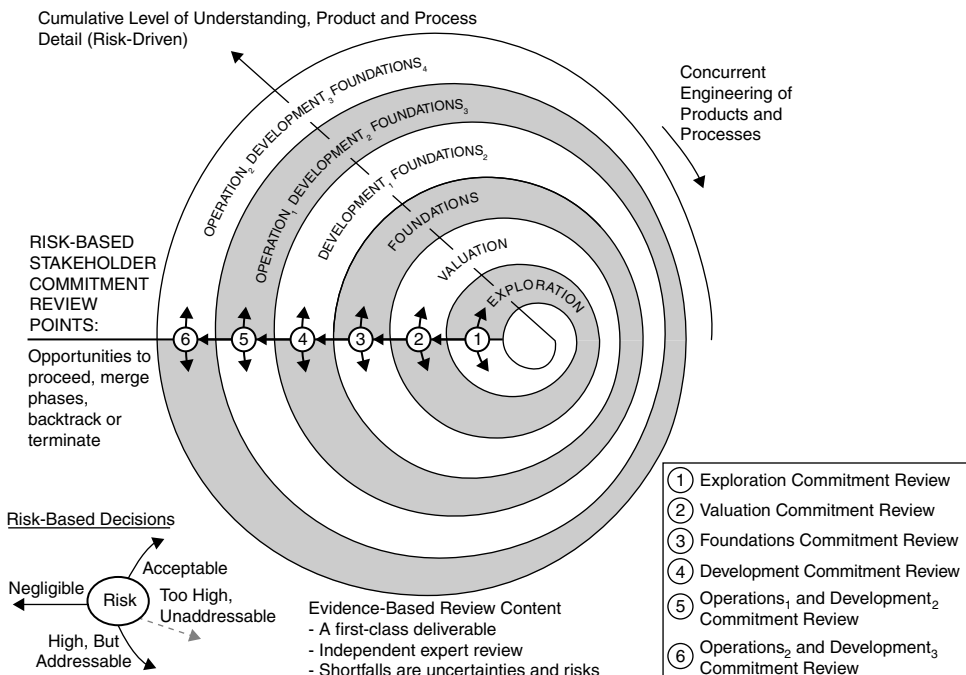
Cumulative Level of Understanding, Product and Process Detail (Risk-Driven)

Concurrent Engineering of Products and Processes

$OPERATION_2$ $DEVELOPMENT_3$ $FOUNDATIONS_4$

$OPERATION_1$ $DEVELOPMENT_2$ $FOUNDATIONS_3$

$DEVELOPMENT_1$ $FOUNDATIONS_2$

FOUNDATIONS

VALUATION

EXPLORATION

RISK-BASED STAKEHOLDER COMMITMENT REVIEW POINTS:

Opportunities to proceed, merge phases, backtrack or terminate

6 5 4 3 2 1

1 Exploration Commitment Review
2 Valuation Commitment Review
3 Foundations Commitment Review
4 Development Commitment Review
5 $Operations_1$ and $Development_2$ Commitment Review
6 $Operations_2$ and $Development_3$ Commitment Review

Risk-Based Decisions

Acceptable

Negligible

Risk

Too High, Unaddressable

High, But Addressable

Evidence-Based Review Content
- A first-class deliverable
- Independent expert review
- Shortfalls are uncertainties and risks